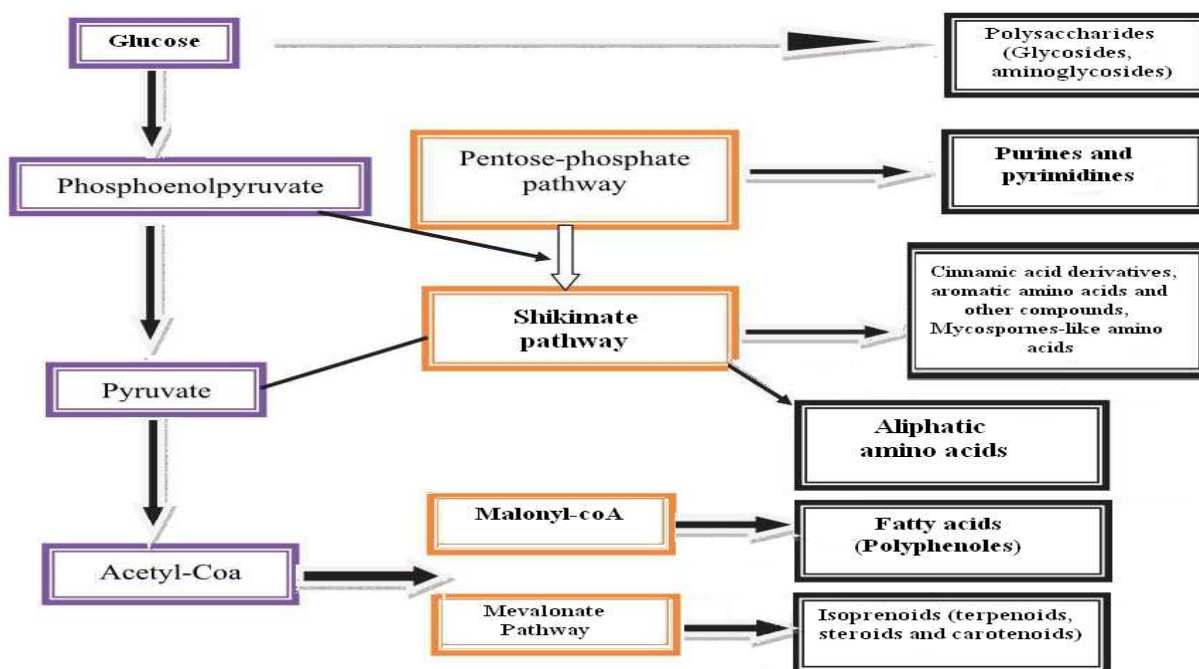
Glucose

Polysaccharides (Glycosides, aminoglycosides)

Phosphoenolpyruvate

Pentose-phosphate pathway

Purines and pyrimidines

Shikimate pathway

Cinnamic acid derivatives, aromatic amino acids and other compounds, Mycospornes-like amino acids

Pyruvate

Aliphatic amino acids

Malonyl-coA

Fatty acids (Polyphenoles)

Acetyl-Coa

Mevalonate Pathway

Isoprenoids (terpenoids, steroids and carotenoids)